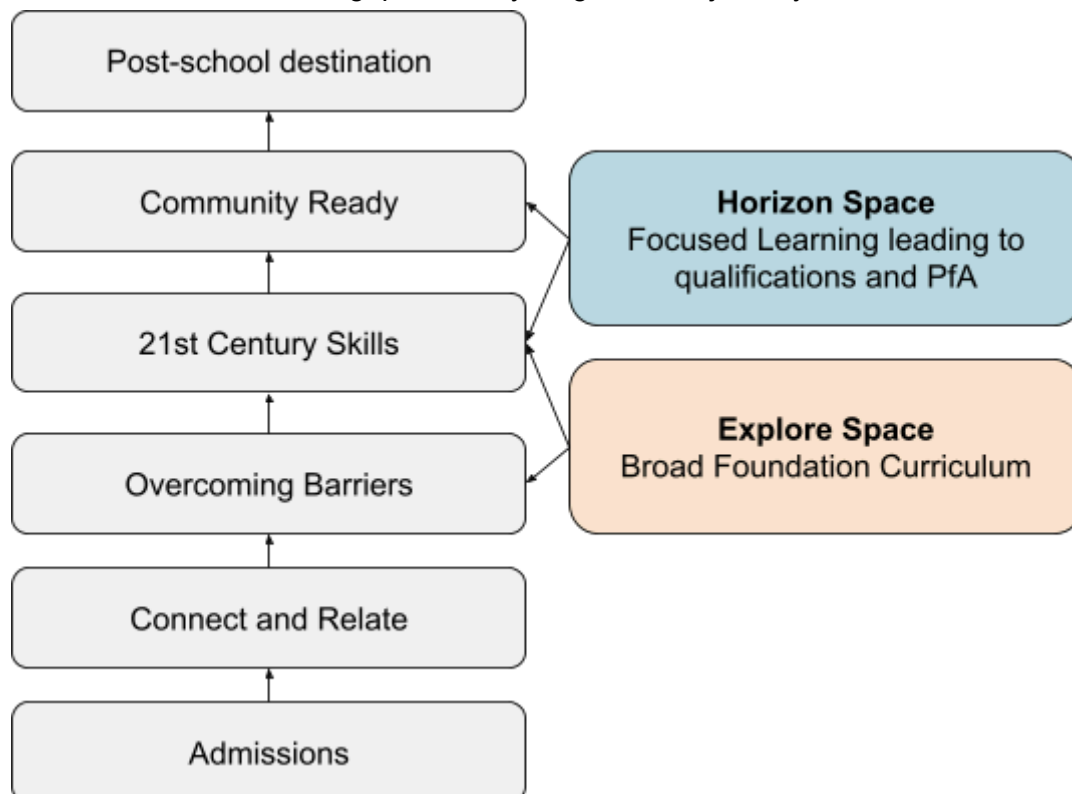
Post-school destination

Community Ready

21st Century Skills

Overcoming Barriers

Connect and Relate

Admissions

**Horizon Space**
Focused Learning leading to qualifications and PfA

**Explore Space**
Broad Foundation Curriculum